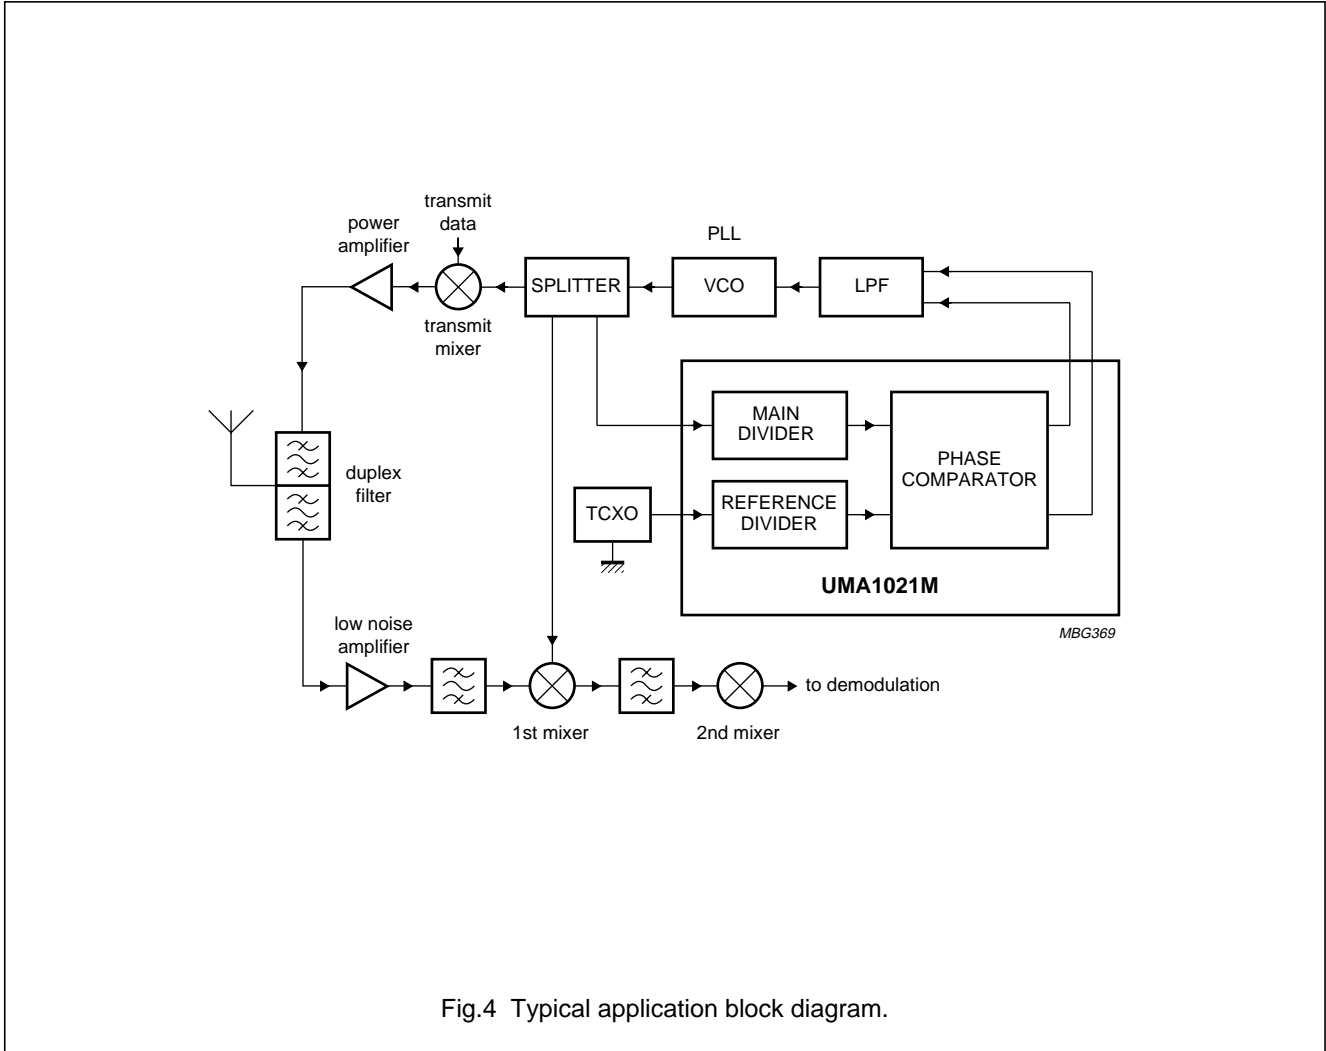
transmit data

power amplifier

PLL

SPLITTER

VCO

LPF

transmit mixer

MAIN DIVIDER

PHASE COMPARATOR

duplex filter

TCXO

REFERENCE DIVIDER

UMA1021M

MBG369

low noise amplifier

to demodulation

1st mixer

2nd mixer

Fig.4 Typical application block diagram.